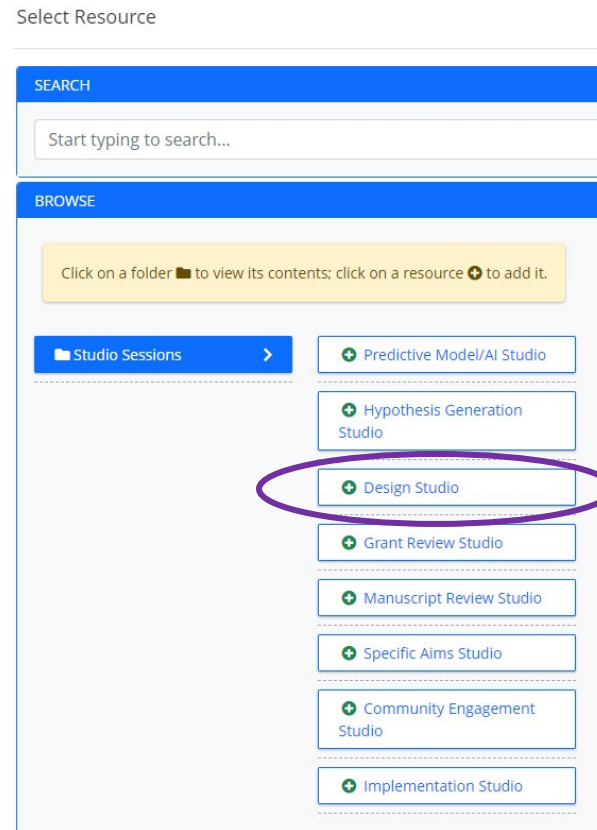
Select Resource

SEARCH

Start typing to search...

BROWSE

Click on a folder to view its contents; click on a resource to add it.

Studio Sessions

Predictive Model/AI Studio

Hypothesis Generation Studio

Design Studio

Grant Review Studio

Manuscript Review Studio

Specific Aims Studio

Community Engagement Studio

Implementation Studio